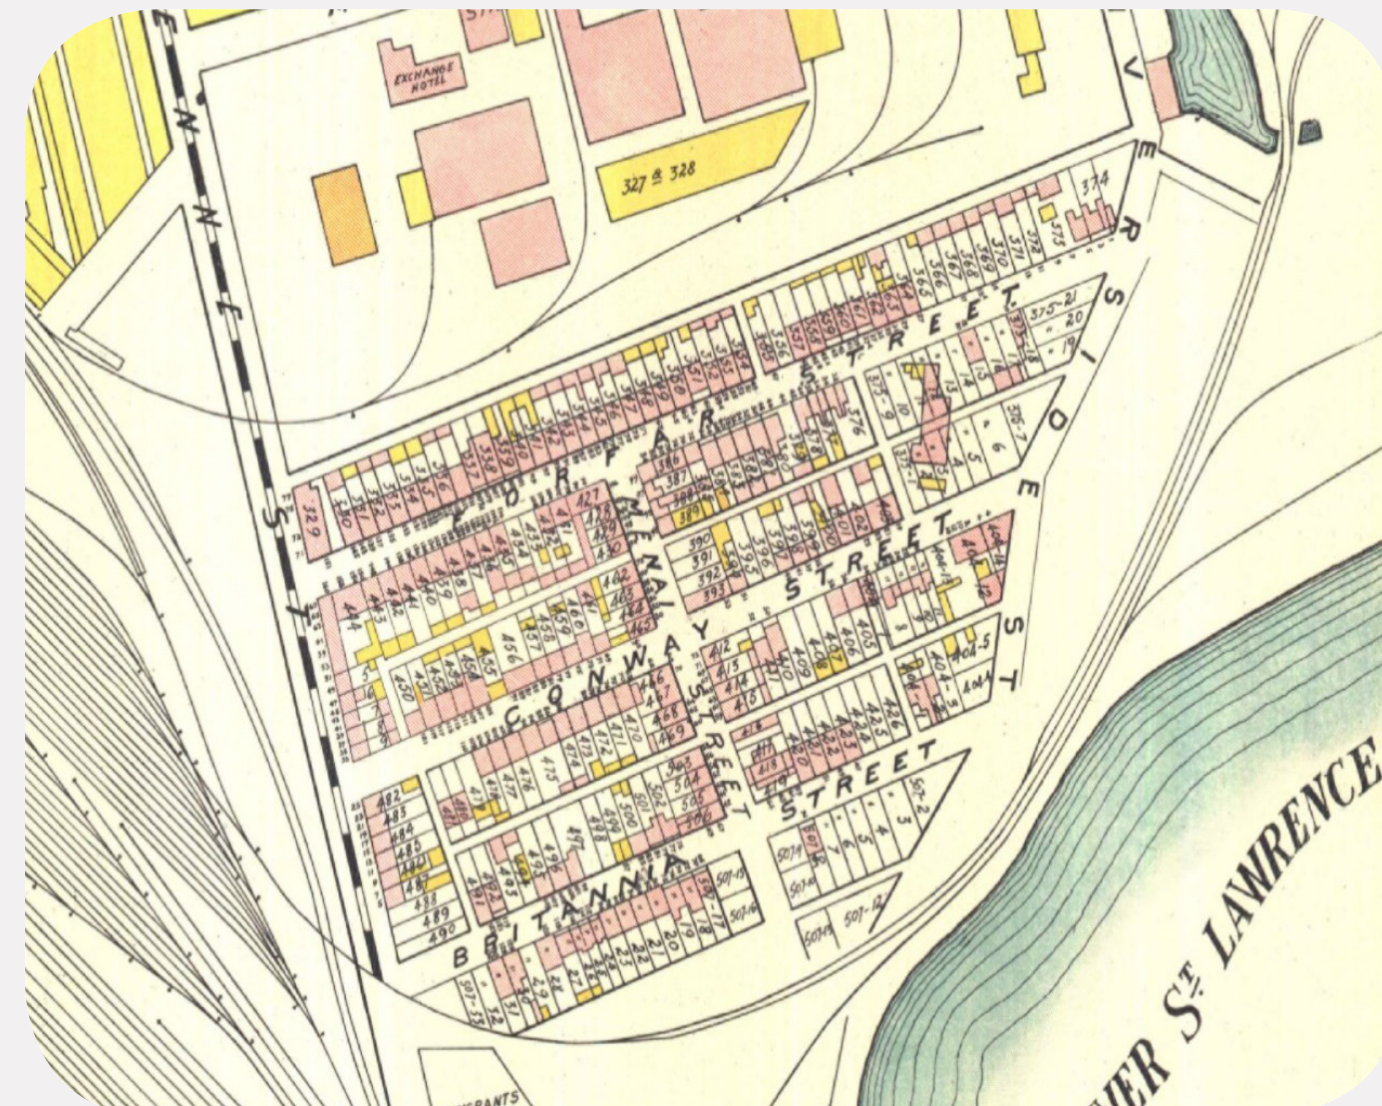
EXCHANGE HOTEL

327 & 328

FORFAR STREET

MENAI STREET

CONWAY STREET

BRITANNIA STREET

RIVERSIDE ST

ST

RIVER ST LAWRENCE

EMIGRANTS

329
374
375-21
20
19
386
387
388
389
390
391
392
393
427
428
429
430
462
463
464
465
466
467
468
469
412
413
414
415
404-5
404-4
404-3
482
483
484
485
486
487
488
489
490
502
503
504
505
506
507-13
507-14
507-15
507-16
507-17
507-12
507-2
507-35